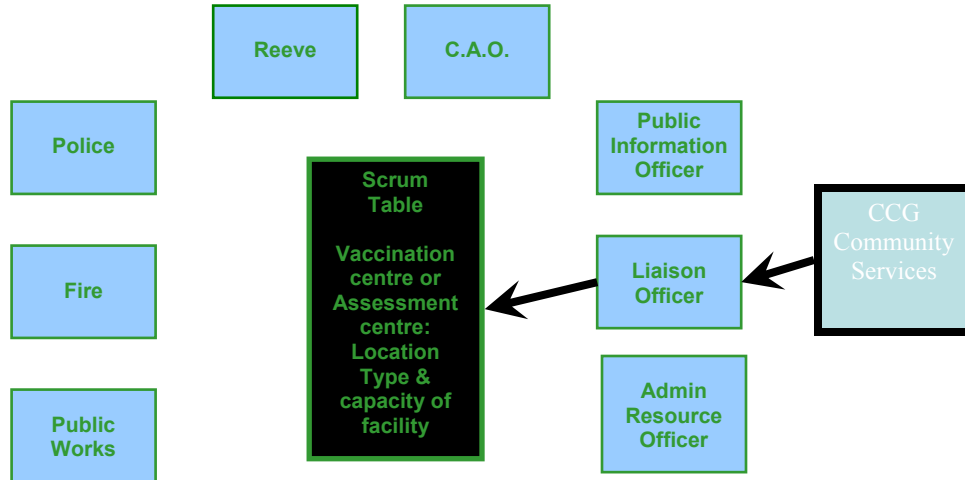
Reeve

C.A.O.

Police

Public Information Officer

Scrum Table

Vaccination centre or Assessment centre: Location Type & capacity of facility

CCG Community Services

Fire

Liaison Officer

Public Works

Admin Resource Officer